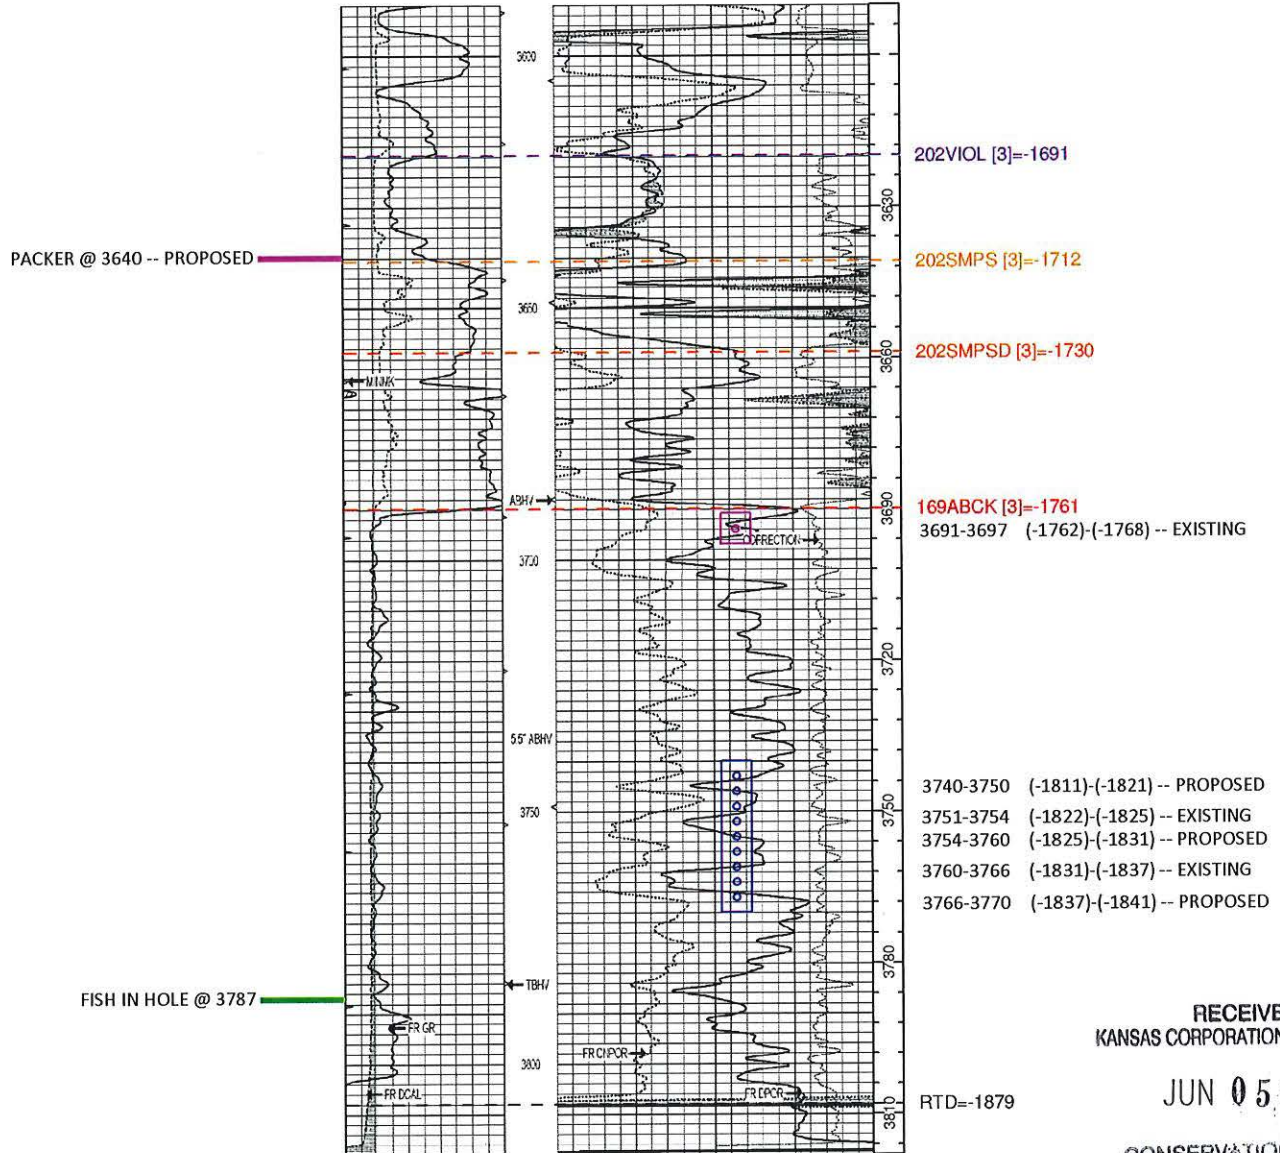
3600

202VIOL [3]=-1691

3630

PACKER @ 3640 -- PROPOSED

202SMPS [3]=-1712

3650

202SMPSD [3]=-1730

3660

MINMK

ABHV

3690

169ABCK [3]=-1761
3691-3697 (-1762)-(-1768) -- EXISTING

CORRECTION

3700

3720

5.5" ABHV

3740-3750 (-1811)-(-1821) -- PROPOSED
3751-3754 (-1822)-(-1825) -- EXISTING
3754-3760 (-1825)-(-1831) -- PROPOSED
3760-3766 (-1831)-(-1837) -- EXISTING
3766-3770 (-1837)-(-1841) -- PROPOSED

3750

3780

TBHV

FISH IN HOLE @ 3787

FR GR

FR CNPOR

3800

FR DCAL

FR DPOR

RTD=-1879

3810

RECEIVE
KANSAS CORPORATION

JUN 0 5

CONSERVATIO